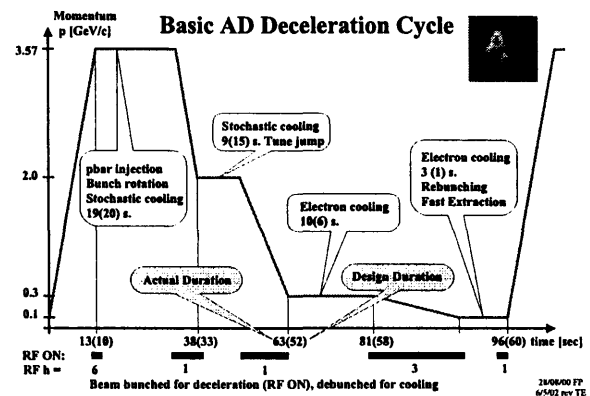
Momentum
p [GeV/c]

Basic AD Deceleration Cycle

3.57

2.0

0.3

0.1

pbar injection
Bunch rotation
Stochastic cooling
19(20) s.

Stochastic cooling
9(15) s. Tune jump

Electron cooling
10(6) s.

Electron cooling
3 (1) s.
Rebunching
Fast Extraction

Actual Duration

Design Duration

13(10)

38(33)

63(52)

81(58)

96(60)

time [sec]

RF ON:

RF h =

6

1

1

3

1

Beam bunched for deceleration (RF ON), debunched for cooling

28/06/00 FP
6/5/02 rev TE